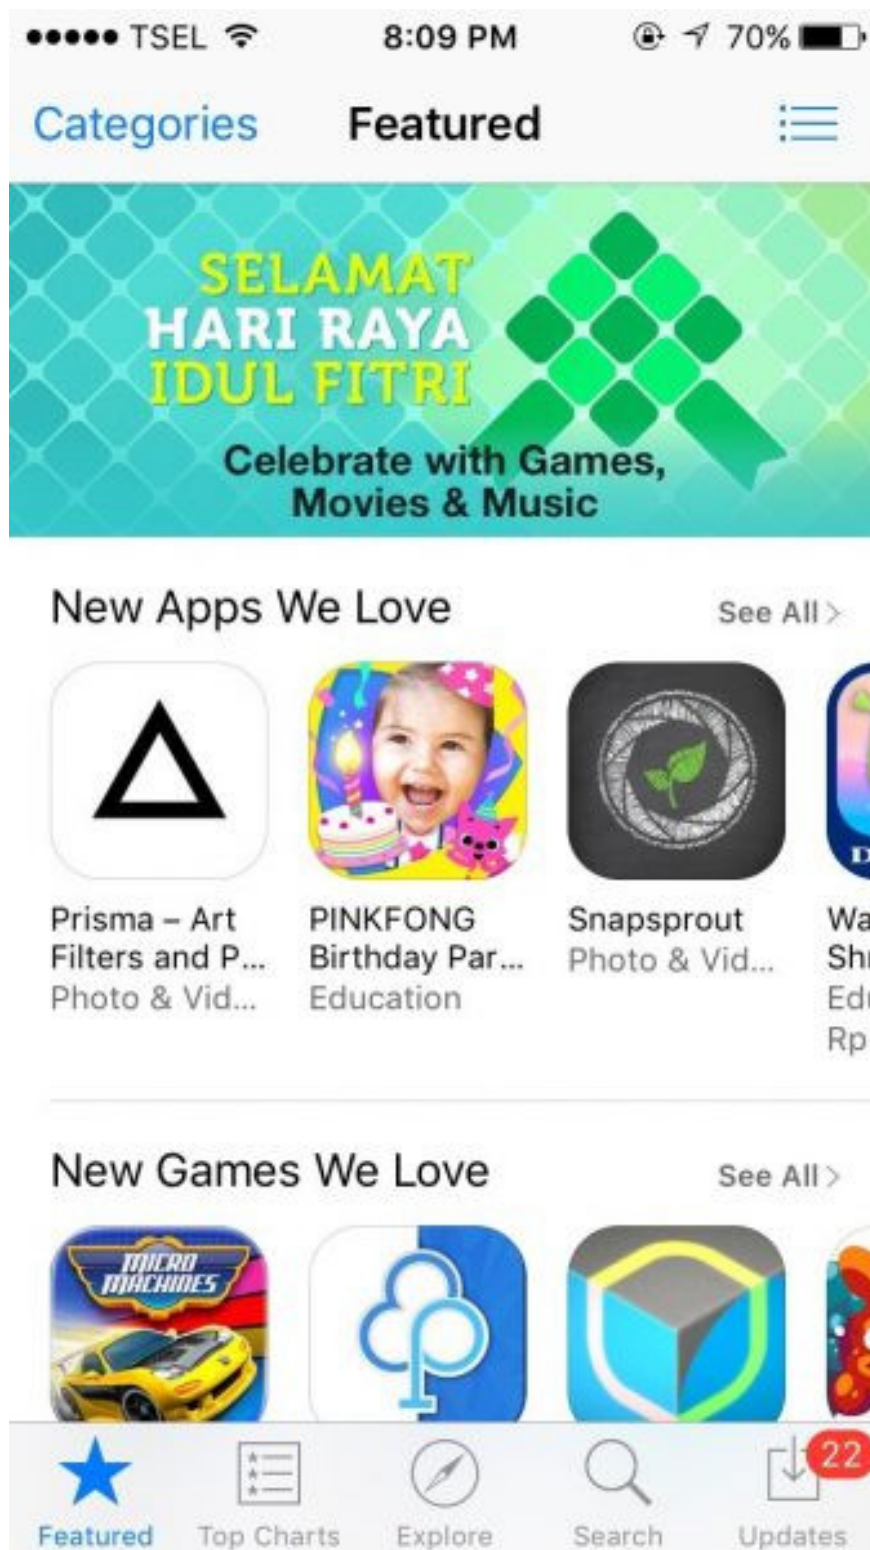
●●●●● TSEL 8:09 PM 70%

Categories Featured

SELAMAT HARI RAYA IDUL FITRI

Celebrate with Games, Movies & Music

New Apps We Love See All >

Prisma – Art Filters and P... Photo & Vid...

PINKFONG Birthday Par... Education

Snapsprout Photo & Vid...

Wa Sh Ed Rp

New Games We Love See All >

MICRO MACHINES

Featured Top Charts Explore Search 22 Updates